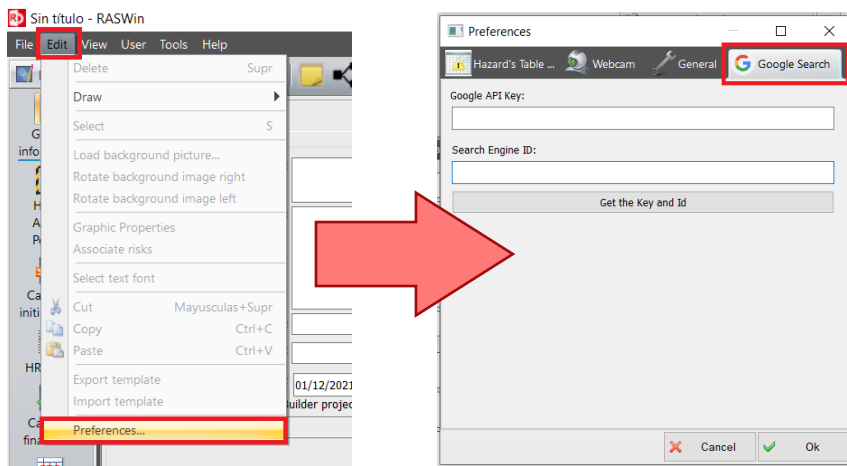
Sin título - RASWin

File Edit View User Tools Help

Delete Supr
Draw
Select S
Load background picture...
Rotate background image right
Rotate background image left
Graphic Properties
Associate risks
Select text font
Cut Mayusculas+Supr
Copy Ctrl+C
Paste Ctrl+V
Export template
Import template
Preferences...

G
info
H
A
P
Ca
initi
HR
Ca
fina

01/12/2021
uilder projec

Preferences

Hazard's Table ... Webcam General Google Search

Google API Key:

Search Engine ID:

Get the Key and Id

Cancel Ok